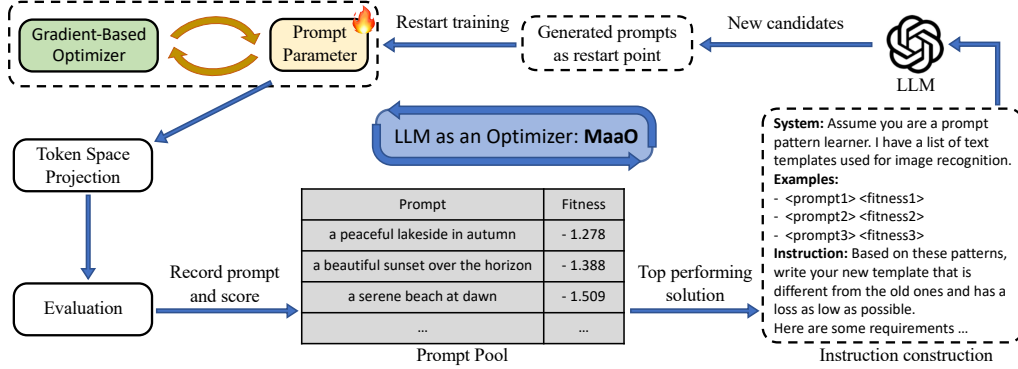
Gradient-Based Optimizer

Prompt Parameter

Restart training

Generated prompts as restart point

New candidates

LLM

Token Space Projection

LLM as an Optimizer: **MaaO**

Evaluation

Record prompt and score

| Prompt | Fitness |
|---|---|
| a peaceful lakeside in autumn | - 1.278 |
| a beautiful sunset over the horizon | - 1.388 |
| a serene beach at dawn | - 1.509 |
| ... | ... |

Prompt Pool

Top performing solution

**System:** Assume you are a prompt pattern learner. I have a list of text templates used for image recognition.
**Examples:**
- <prompt1> <fitness1>
- <prompt2> <fitness2>
- <prompt3> <fitness3>
**Instruction:** Based on these patterns, write your new template that is different from the old ones and has a loss as low as possible.
Here are some requirements ...

Instruction construction